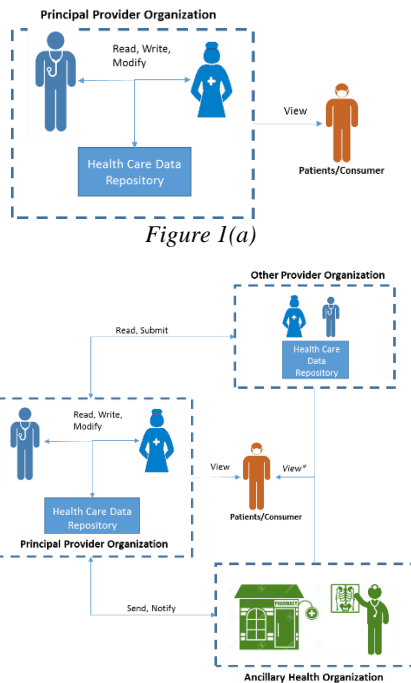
Principal Provider Organization

Read, Write, Modify

Health Care Data Repository

View

Patients/Consumer

Figure 1(a)

Other Provider Organization

Read, Submit

Health Care Data Repository

Read, Write, Modify

Health Care Data Repository

View

View*

Patients/Consumer

Principal Provider Organization

Send, Notify

PHARMACY

Ancillary Health Organization